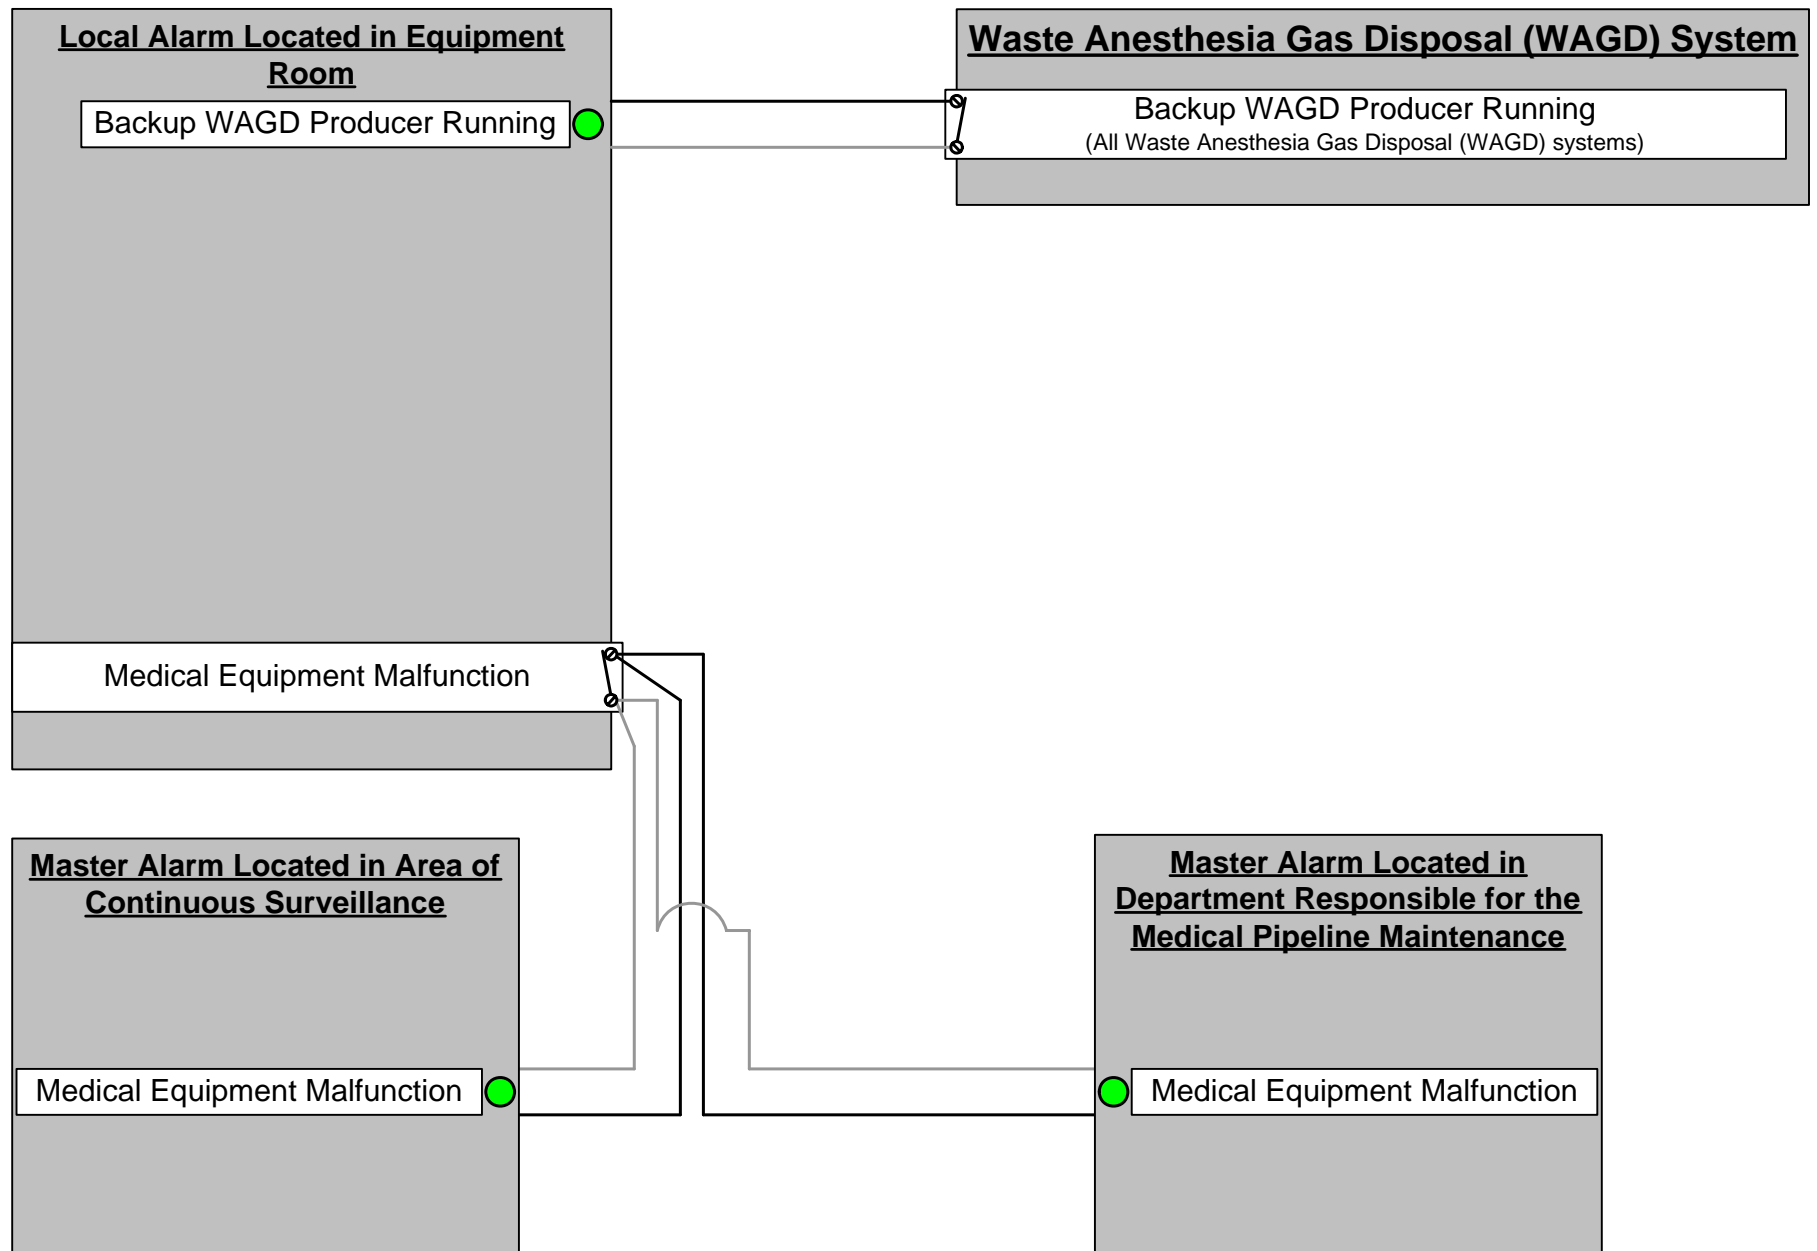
Local Alarm Located in Equipment Room

Backup WAGD Producer Running

Waste Anesthesia Gas Disposal (WAGD) System

Backup WAGD Producer Running
(All Waste Anesthesia Gas Disposal (WAGD) systems)

Medical Equipment Malfunction

Master Alarm Located in Area of Continuous Surveillance

Medical Equipment Malfunction

Master Alarm Located in Department Responsible for the Medical Pipeline Maintenance

Medical Equipment Malfunction